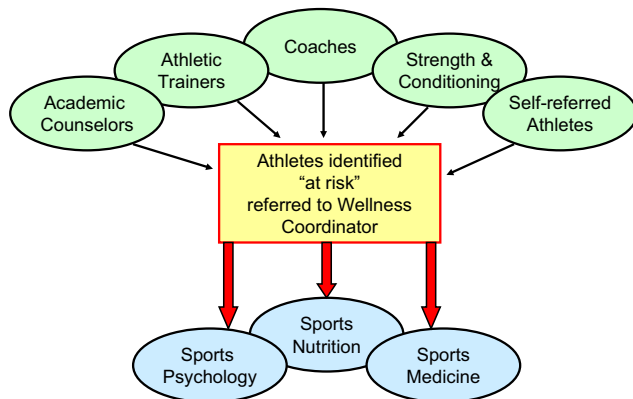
Coaches

Athletic Trainers

Strength & Conditioning

Academic Counselors

Self-referred Athletes

Athletes identified "at risk" referred to Wellness Coordinator

Sports Nutrition

Sports Psychology

Sports Medicine